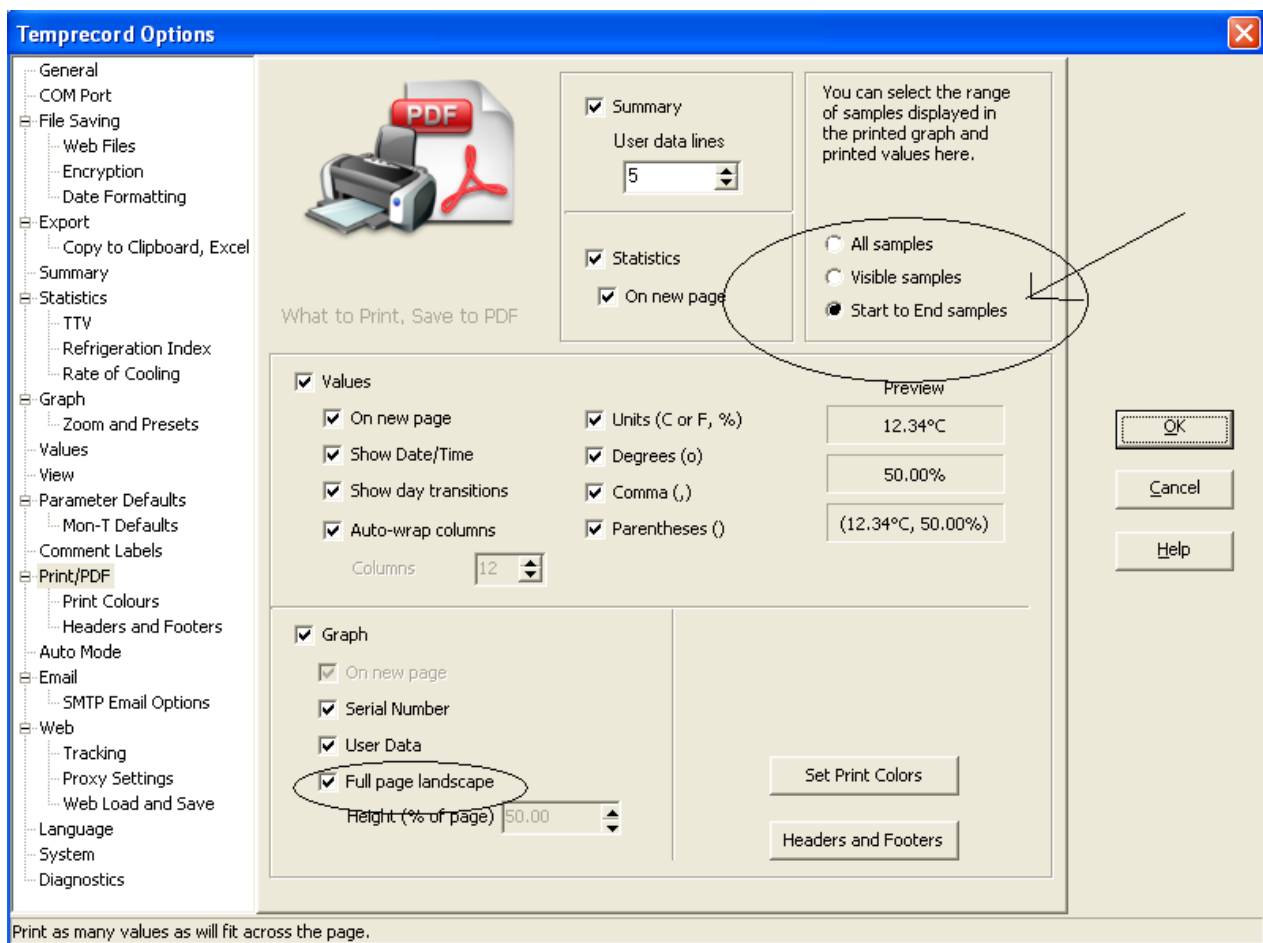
Temprecord Options

General
COM Port
File Saving
Web Files
Encryption
Date Formatting
Export
Copy to Clipboard, Excel
Summary
Statistics
TTV
Refrigeration Index
Rate of Cooling
Graph
Zoom and Presets
Values
View
Parameter Defaults
Mon-T Defaults
Comment Labels
Print/PDF
Print Colours
Headers and Footers
Auto Mode
Email
SMTP Email Options
Web
Tracking
Proxy Settings
Web Load and Save
Language
System
Diagnostics

PDF

What to Print, Save to PDF

Summary
User data lines
5

Statistics
On new page

You can select the range of samples displayed in the printed graph and printed values here.

All samples
Visible samples
Start to End samples

Values
On new page
Show Date/Time
Show day transitions
Auto-wrap columns
Columns 12

Units (C or F, %)
Degrees (o)
Comma (,)
Parentheses ()

Preview
12.34°C
50.00%
(12.34°C, 50.00%)

OK
Cancel
Help

Graph
On new page
Serial Number
User Data
Full page landscape
Height (% of page) 50.00

Set Print Colors
Headers and Footers

Print as many values as will fit across the page.